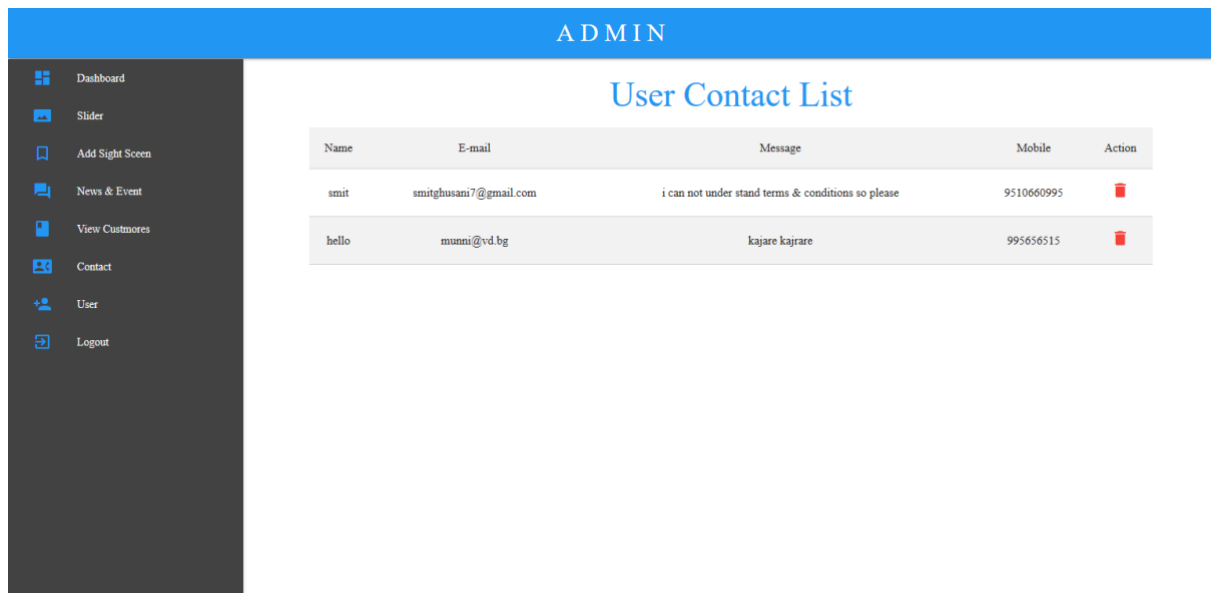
ADMIN

Dashboard
Slider
Add Sight Sceen
News & Event
View Custmores
Contact
User
Logout

User Contact List

| Name | E-mail | Message | Mobile | Action |
|---|---|---|---|---|
| smit | smitghusani7@gmail.com | i can not under stand terms & conditions so please | 9510660995 | |
| hello | munni@vd.bg | kajare kajrare | 995656515 | |